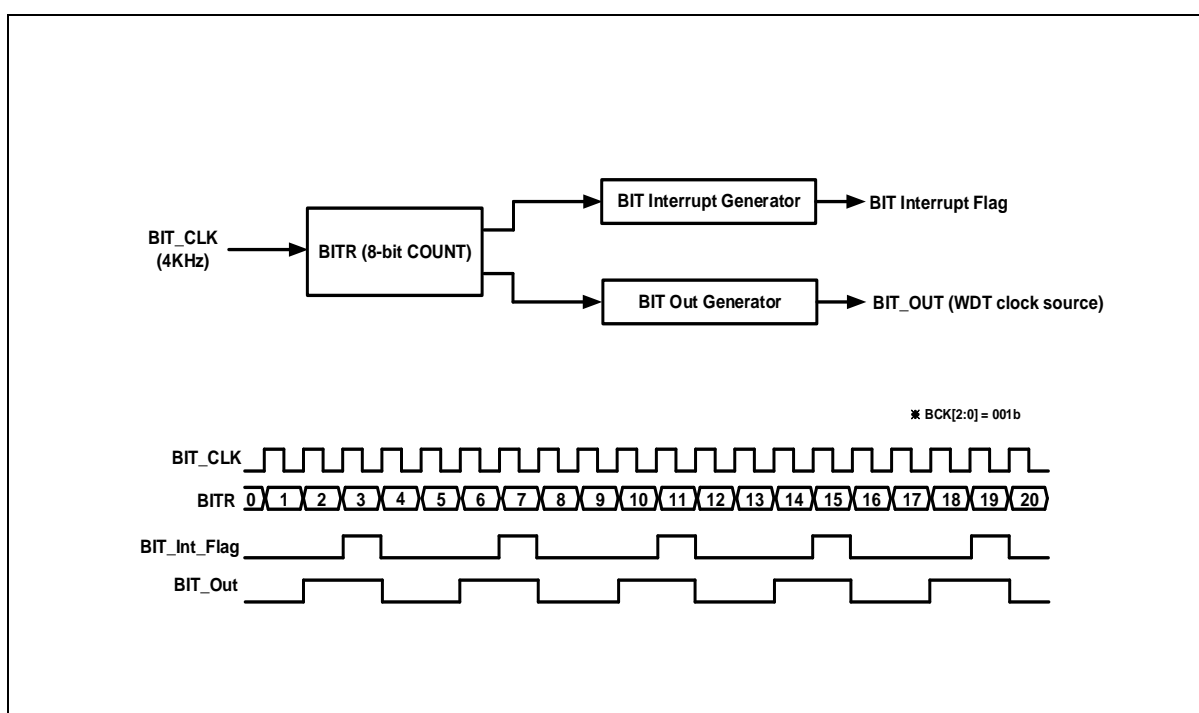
BIT_CLK
(4KHz)

BITR (8-bit COUNT)

BIT Interrupt Generator

BIT Interrupt Flag

BIT Out Generator

BIT_OUT (WDT clock source)

※ BCK[2:0] = 001b

BIT_CLK

BITR 0 1 2 3 4 5 6 7 8 9 10 11 12 13 14 15 16 17 18 19 20

BIT_Int_Flag

BIT_Out